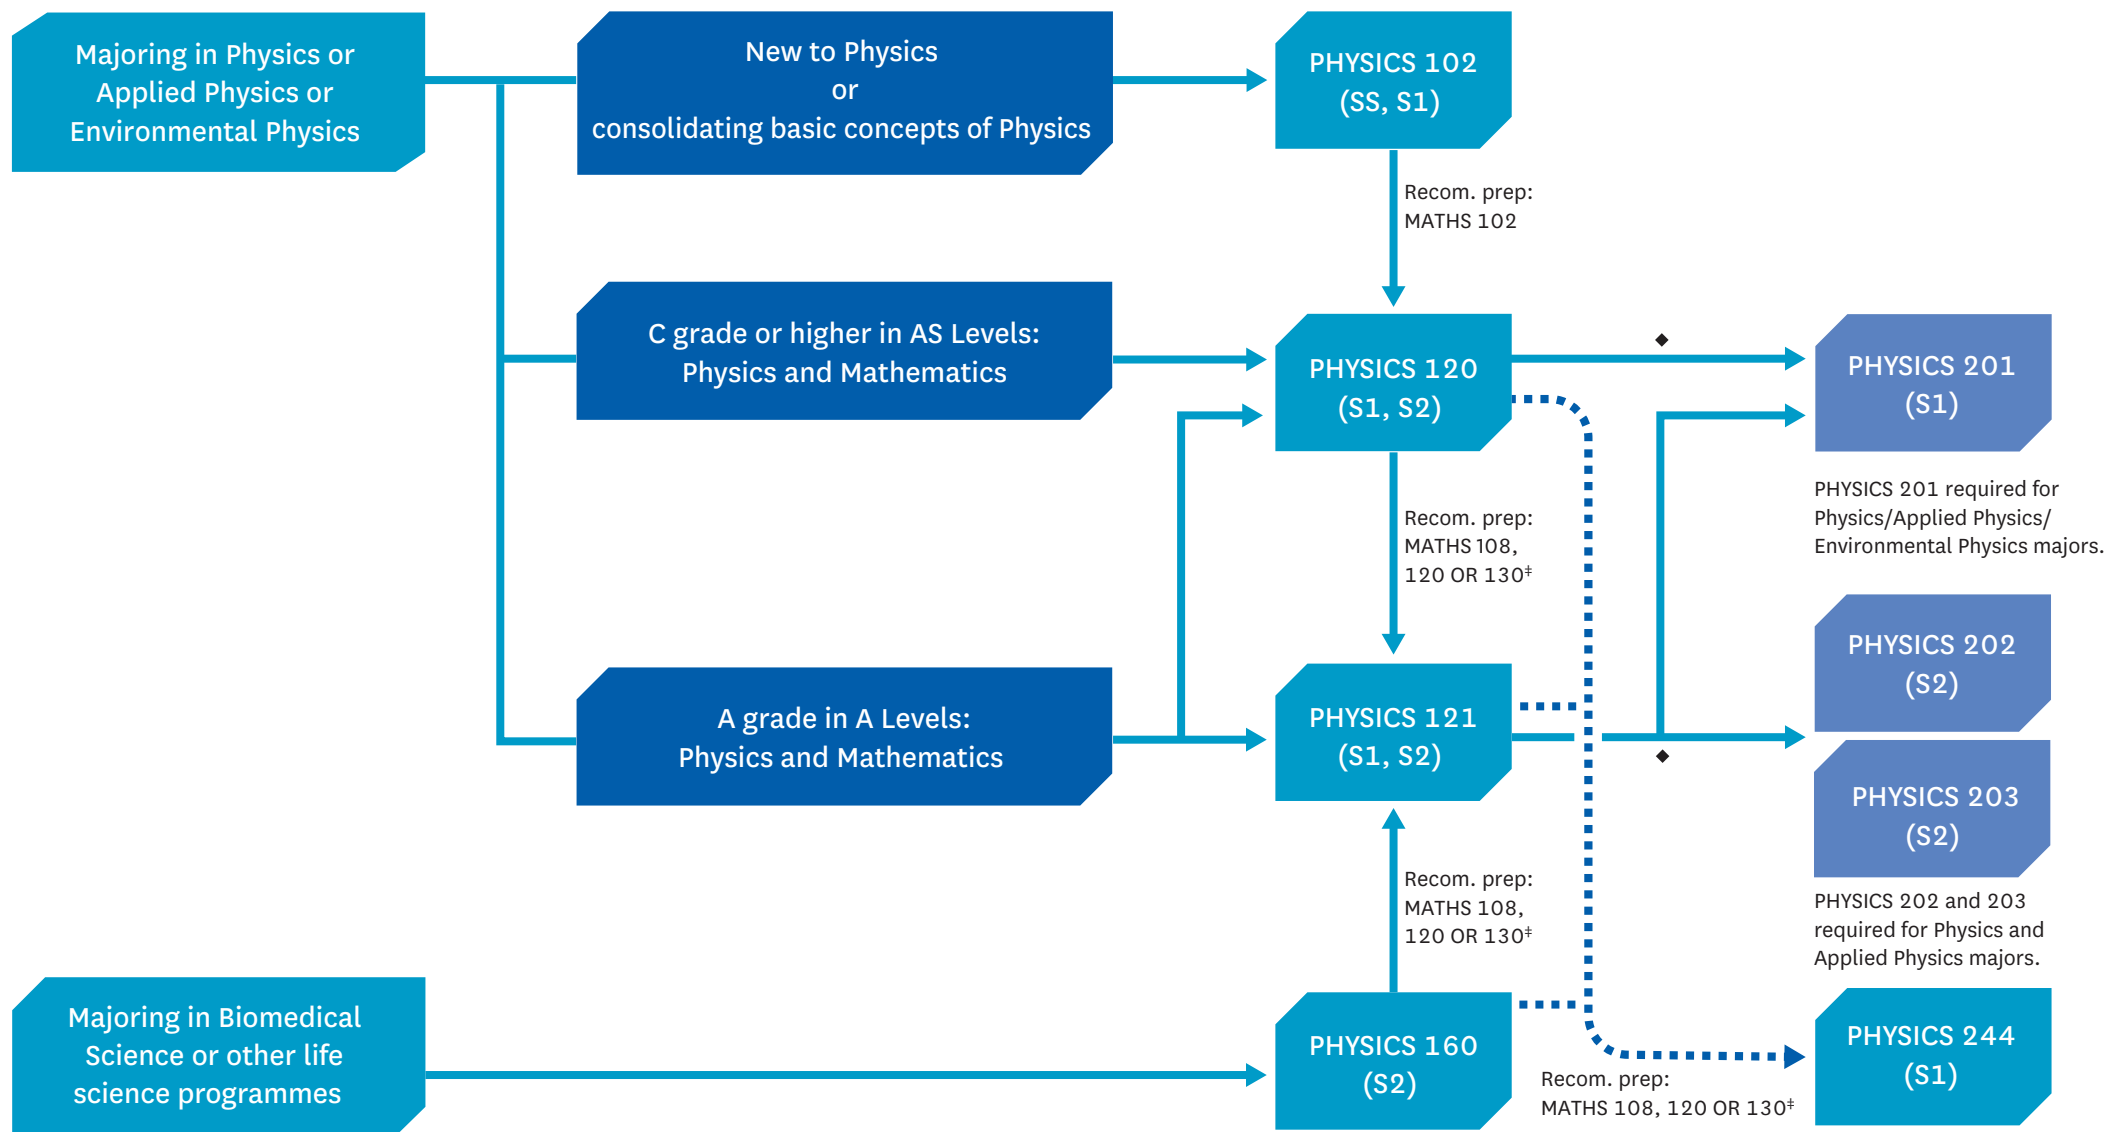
Majoring in Physics or Applied Physics or Environmental Physics

New to Physics or consolidating basic concepts of Physics

PHYSICS 102 (SS, S1)

Recom. prep: MATHS 102

C grade or higher in AS Levels: Physics and Mathematics

PHYSICS 120 (S1, S2)

◆

PHYSICS 201 (S1)

PHYSICS 201 required for Physics/Applied Physics/ Environmental Physics majors.

Recom. prep: MATHS 108, 120 OR 130‡

A grade in A Levels: Physics and Mathematics

PHYSICS 121 (S1, S2)

PHYSICS 202 (S2)

◆

PHYSICS 203 (S2)

PHYSICS 202 and 203 required for Physics and Applied Physics majors.

Recom. prep: MATHS 108, 120 OR 130‡

Majoring in Biomedical Science or other life science programmes

PHYSICS 160 (S2)

Recom. prep: MATHS 108, 120 OR 130‡

PHYSICS 244 (S1)